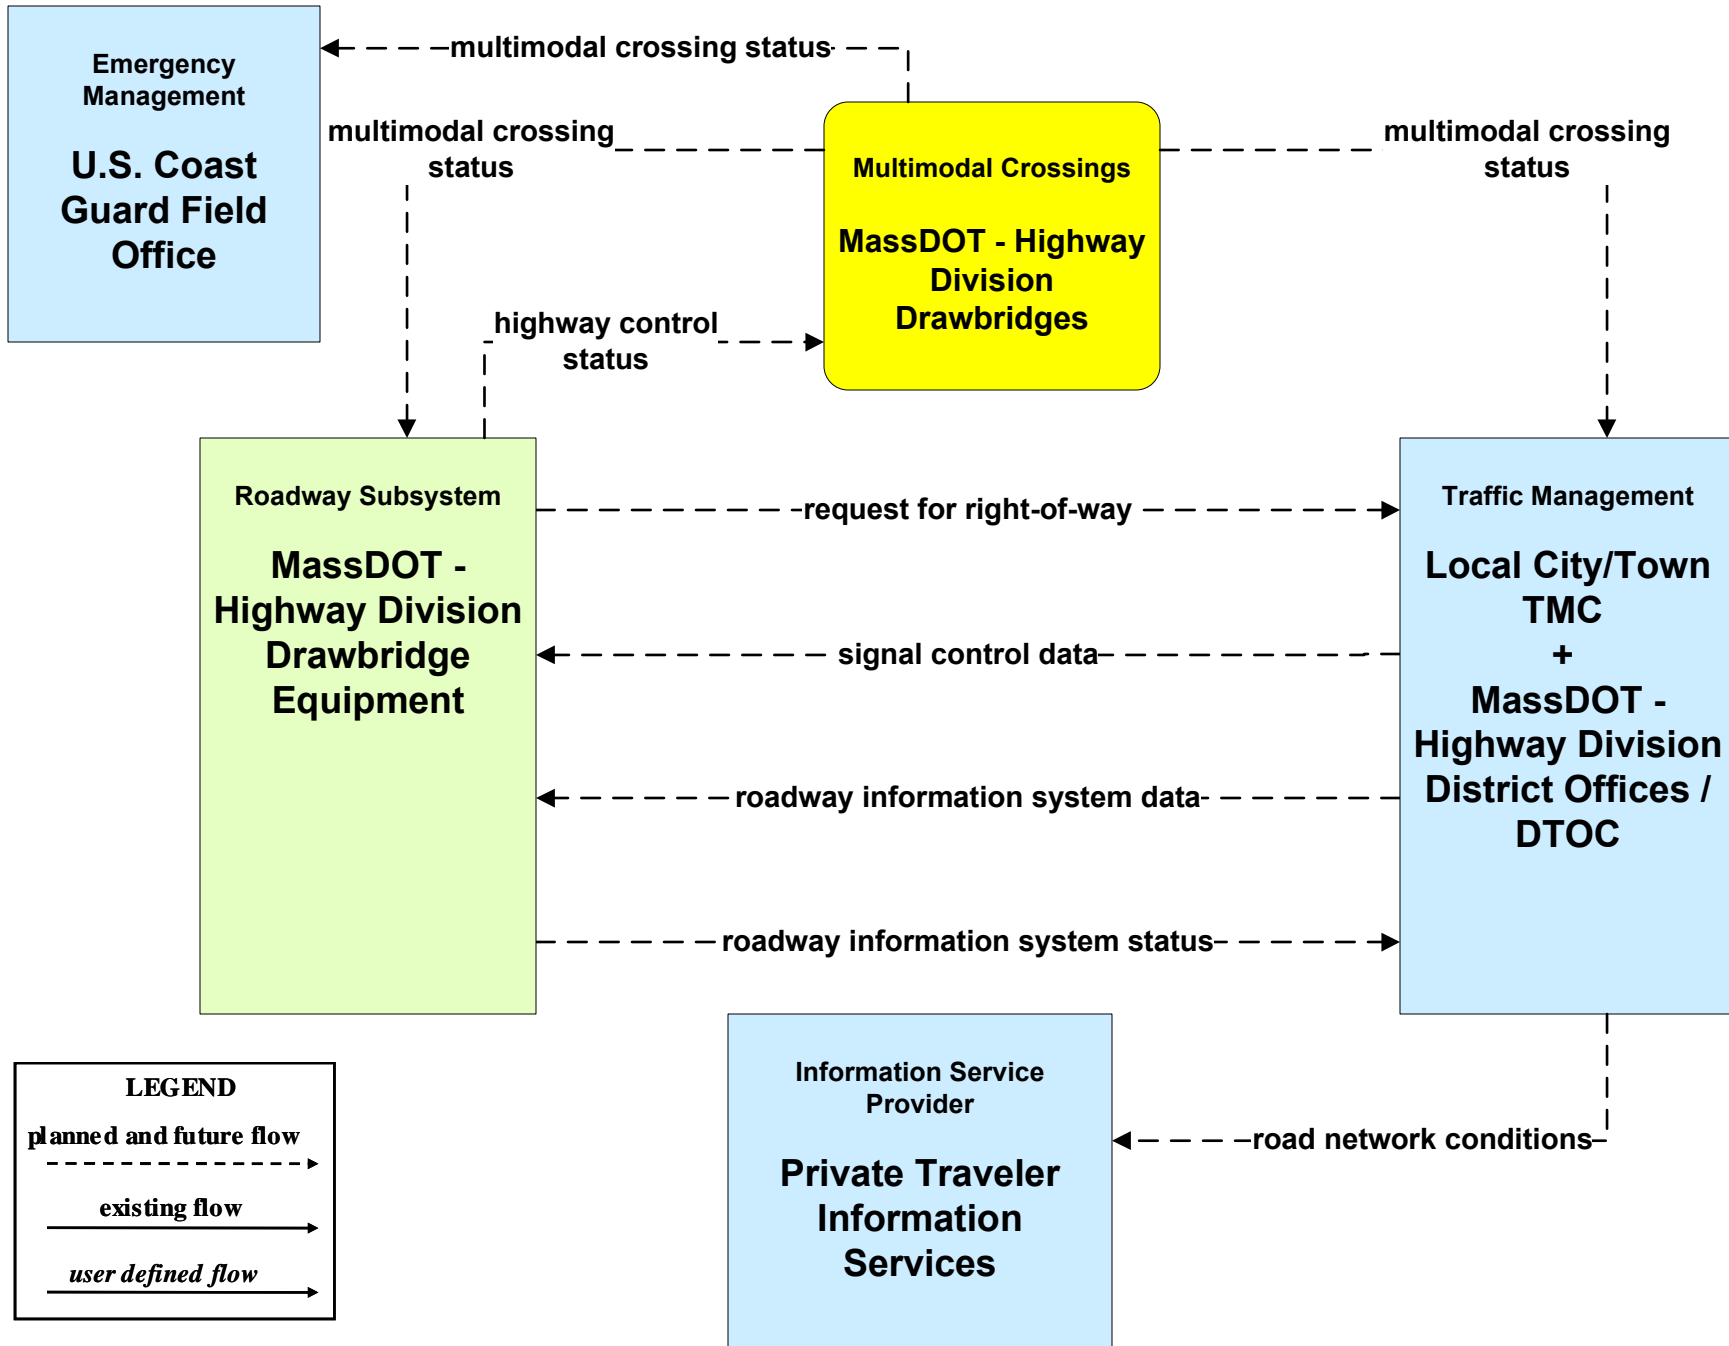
Emergency Management

U.S. Coast Guard Field Office

multimodal crossing status

multimodal crossing status

Multimodal Crossings

MassDOT - Highway Division Drawbridges

multimodal crossing status

highway control status

Roadway Subsystem

MassDOT - Highway Division Drawbridge Equipment

request for right-of-way

signal control data

roadway information system data

roadway information system status

Traffic Management

Local City/Town TMC + MassDOT - Highway Division District Offices / DTOC

Information Service Provider

Private Traveler Information Services

road network conditions

LEGEND

planned and future flow

existing flow

user defined flow